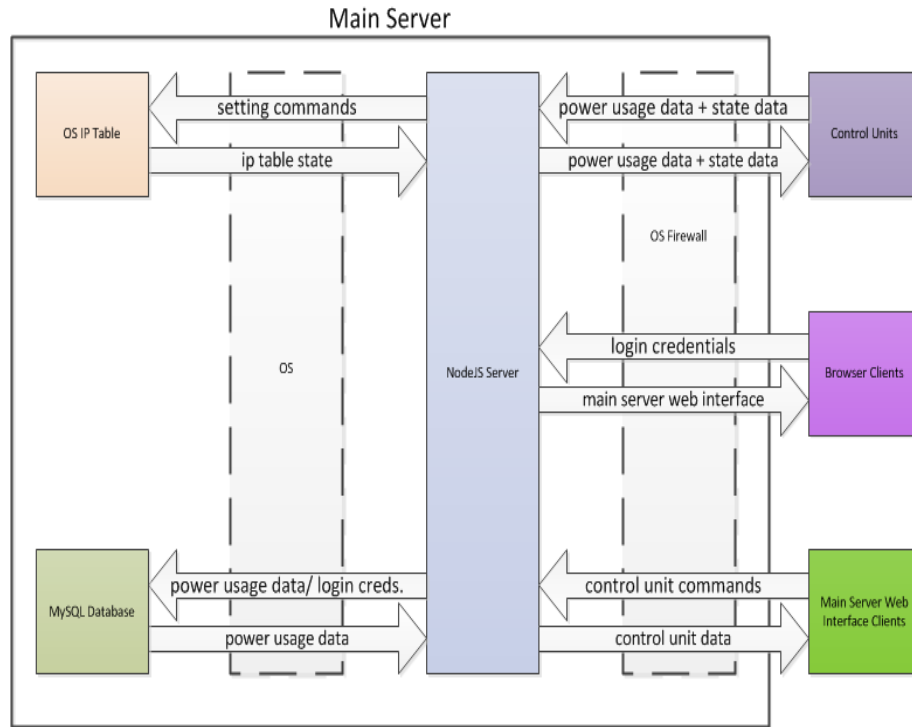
Main Server

OS IP Table

setting commands

ip table state

power usage data + state data

power usage data + state data

Control Units

OS Firewall

OS

NodeJS Server

login credentials

main server web interface

Browser Clients

MySQL Database

power usage data/ login creds.

power usage data

control unit commands

control unit data

Main Server Web Interface Clients